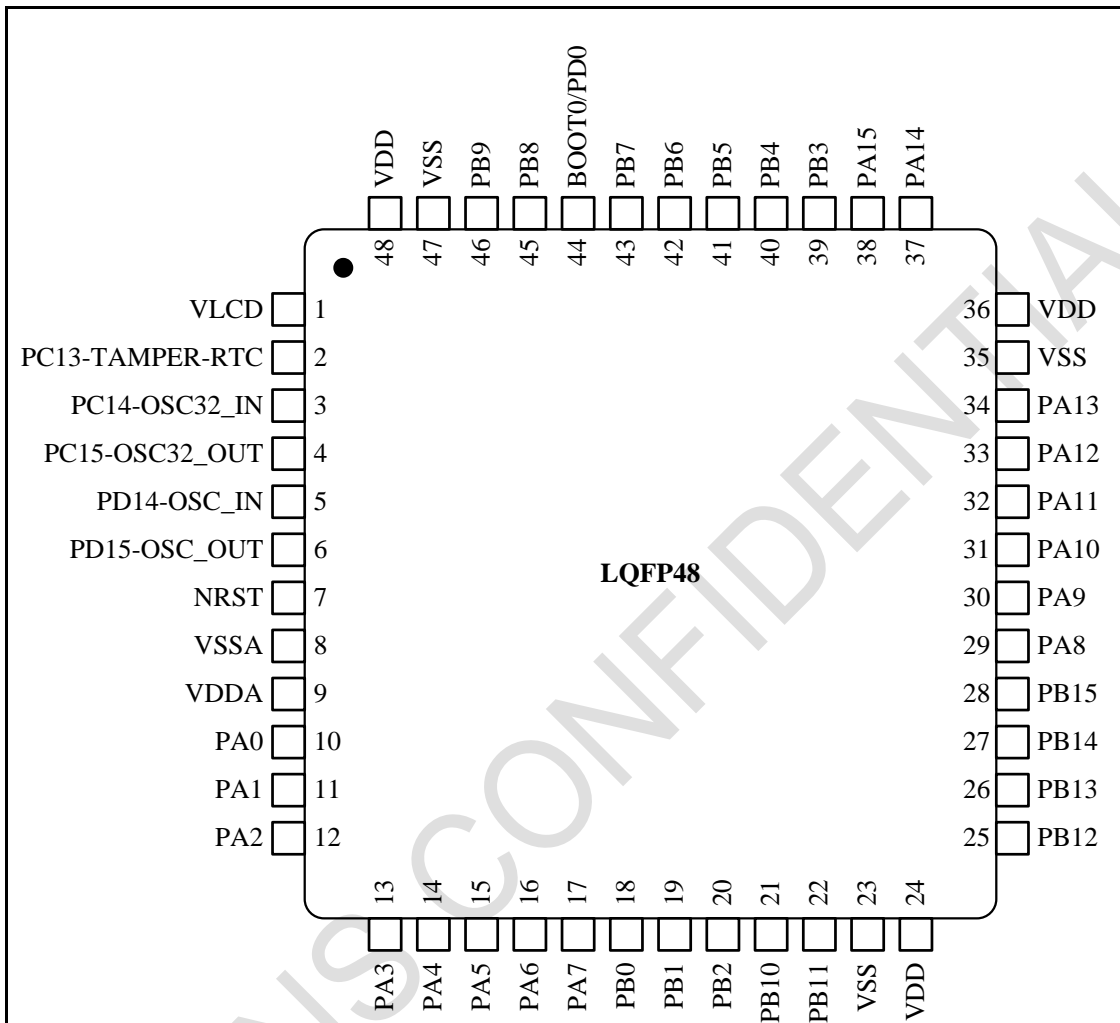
VDD 48
VSS 47
PB9 46
PB8 45
BOOT0/PD0 44
PB7 43
PB6 42
PB5 41
PB4 40
PB3 39
PA15 38
PA14 37

VLCD 1
PC13-TAMPER-RTC 2
PC14-OSC32_IN 3
PC15-OSC32_OUT 4
PD14-OSC_IN 5
PD15-OSC_OUT 6
NRST 7
VSSA 8
VDDA 9
PA0 10
PA1 11
PA2 12

LQFP48

36 VDD
35 VSS
34 PA13
33 PA12
32 PA11
31 PA10
30 PA9
29 PA8
28 PB15
27 PB14
26 PB13
25 PB12

13 PA3
14 PA4
15 PA5
16 PA6
17 PA7
18 PB0
19 PB1
20 PB2
21 PB10
22 PB11
23 VSS
24 VDD

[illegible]SCONFIDENTIAL